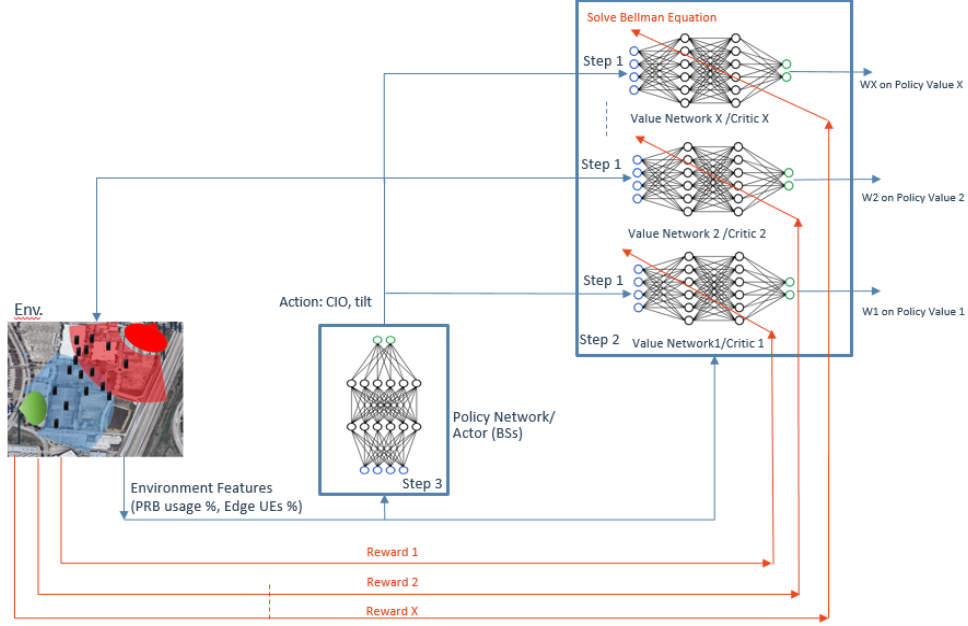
Solve Bellman Equation

Step 1

Value Network X /Critic X

WX on Policy Value X

Step 1

Value Network 2 /Critic 2

W2 on Policy Value 2

Step 1

Step 2

Value Network1/Critic 1

W1 on Policy Value 1

Env.

Action: CIO, tilt

Policy Network/ Actor (BSs)

Step 3

Environment Features (PRB usage %, Edge UEs %)

Reward 1

Reward 2

Reward X